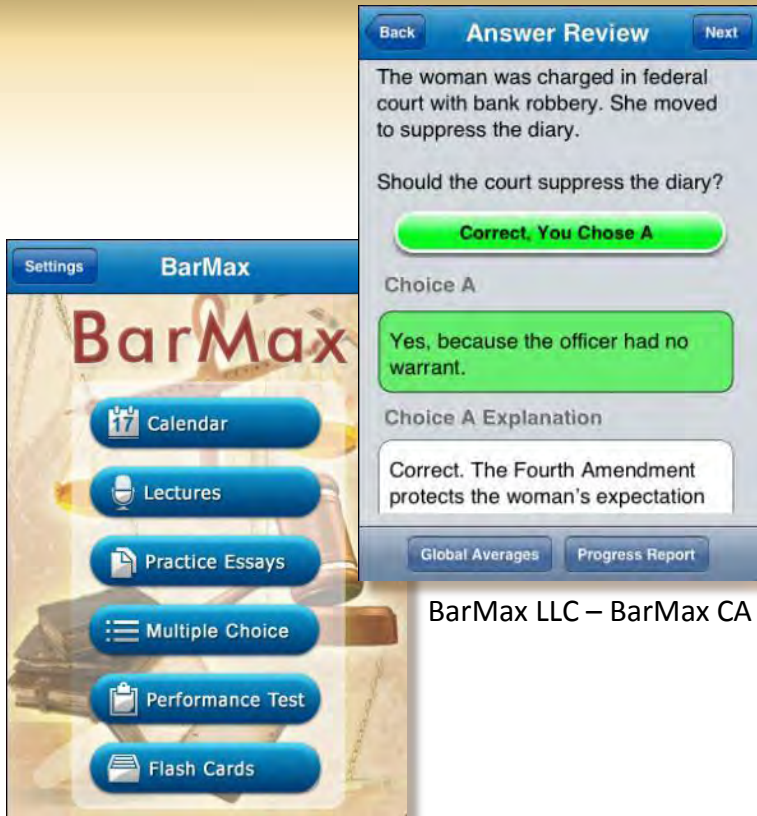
Back
Answer Review
Next

The woman was charged in federal court with bank robbery. She moved to suppress the diary.

Should the court suppress the diary?

Correct, You Chose A

Choice A

Yes, because the officer had no warrant.

Choice A Explanation

Correct. The Fourth Amendment protects the woman's expectation

Global Averages
Progress Report

Settings
BarMax

BarMax

17 Calendar

Lectures

Practice Essays

Multiple Choice

Performance Test

Flash Cards

BarMax LLC – BarMax CA